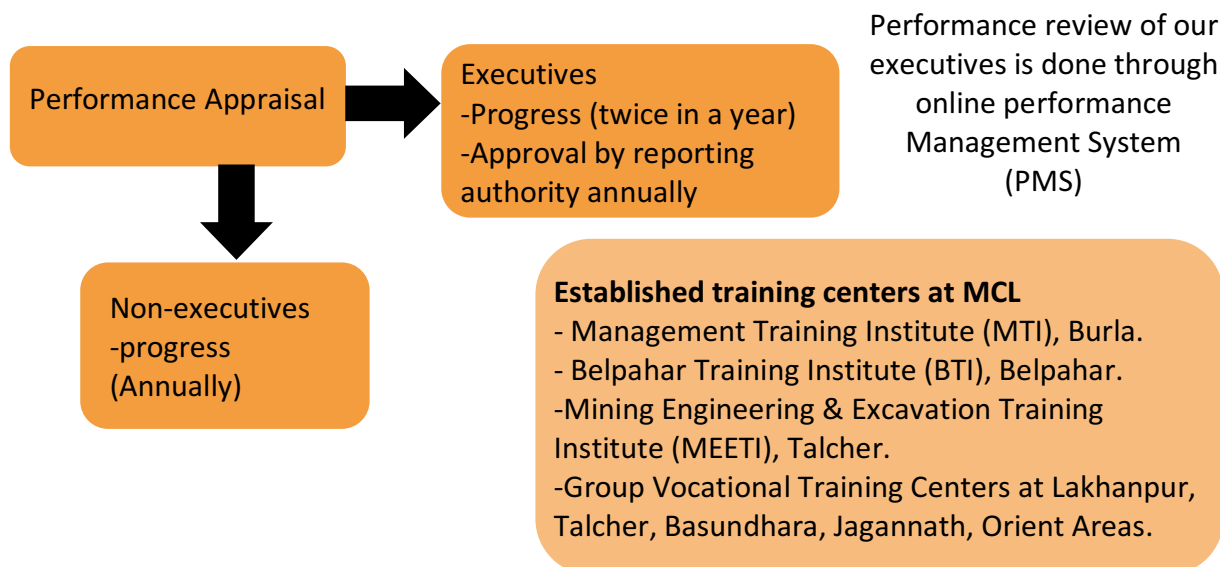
Performance Appraisal

Executives
-Progress (twice in a year)
-Approval by reporting authority annually

Performance review of our executives is done through online performance Management System (PMS)

Non-executives
-progress
(Annually)

**Established training centers at MCL**
- Management Training Institute (MTI), Burla.
- Belpahar Training Institute (BTI), Belpahar.
-Mining Engineering & Excavation Training Institute (MEETI), Talcher.
-Group Vocational Training Centers at Lakhanpur, Talcher, Basundhara, Jagannath, Orient Areas.